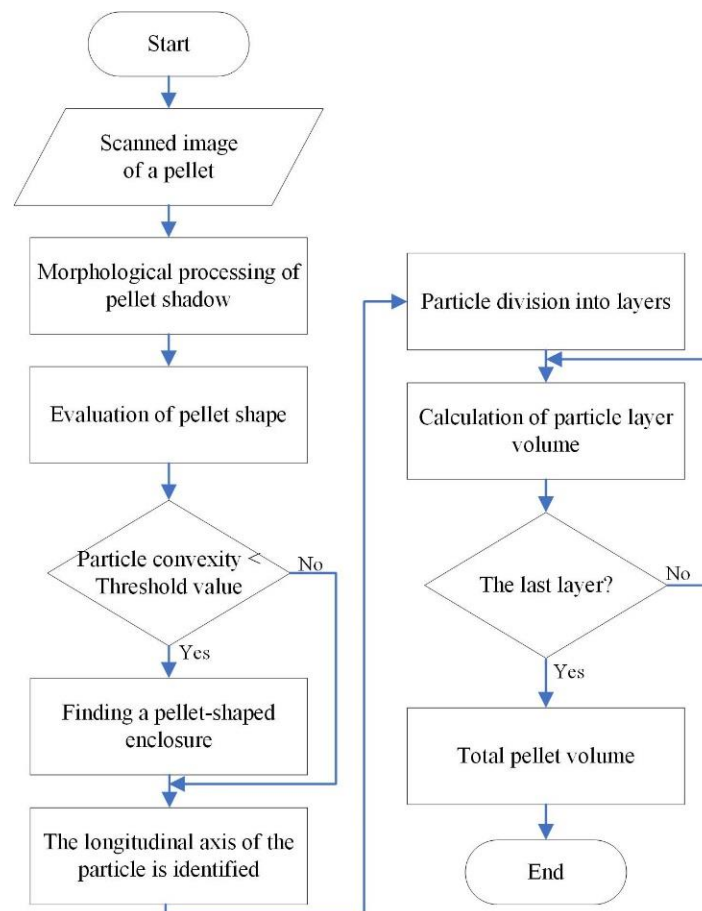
Start

Scanned image of a pellet

Morphological processing of pellet shadow

Evaluation of pellet shape

Particle convexity < Threshold value

No

Yes

Finding a pellet-shaped enclosure

The longitudinal axis of the particle is identified

Particle division into layers

Calculation of particle layer volume

The last layer?

No

Yes

Total pellet volume

End